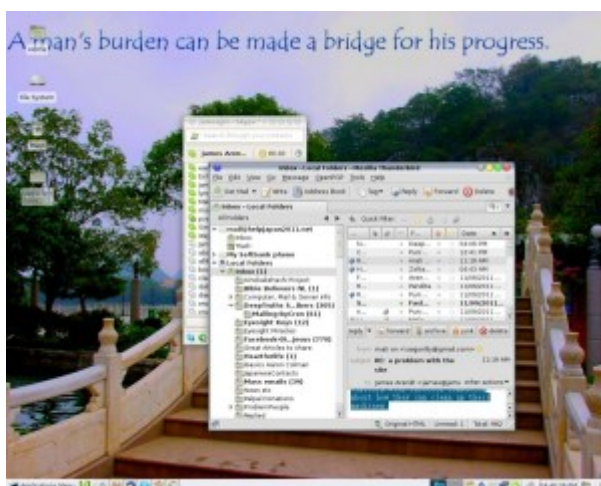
A man's burden can be made a bridge for his progress.

File System

Inbox - Local Folders - Mozilla Thunderbird

File Edit View Go Message OpenPGP Tools Help

Get Mail Write Address Book Tag Reply Forward Delete

Inbox - Local Folders

All Folders

Quick Filter:

Date

My Softbank phone

Local Folders

Inbox (1)

Computer, Mail & Server Info

Eyesight Keys (12)

Heartbelts (1)

Reply Forward Archive Junk Delete

Re: a problem with the site

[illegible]